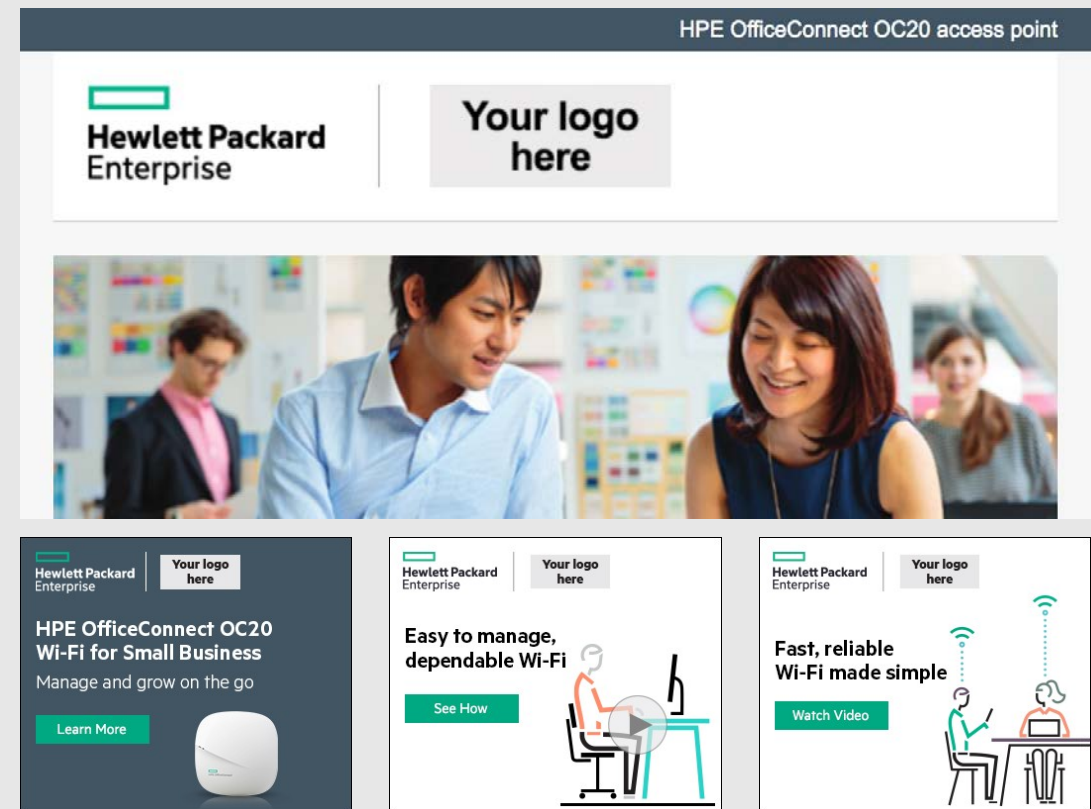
HPE OfficeConnect OC20 access point

Hewlett Packard Enterprise

Your logo here

Hewlett Packard Enterprise

Your logo here

HPE OfficeConnect OC20 Wi-Fi for Small Business

Manage and grow on the go

Learn More

Hewlett Packard Enterprise

Your logo here

Easy to manage, dependable Wi-Fi

See How

Hewlett Packard Enterprise

Your logo here

Fast, reliable Wi-Fi made simple

Watch Video